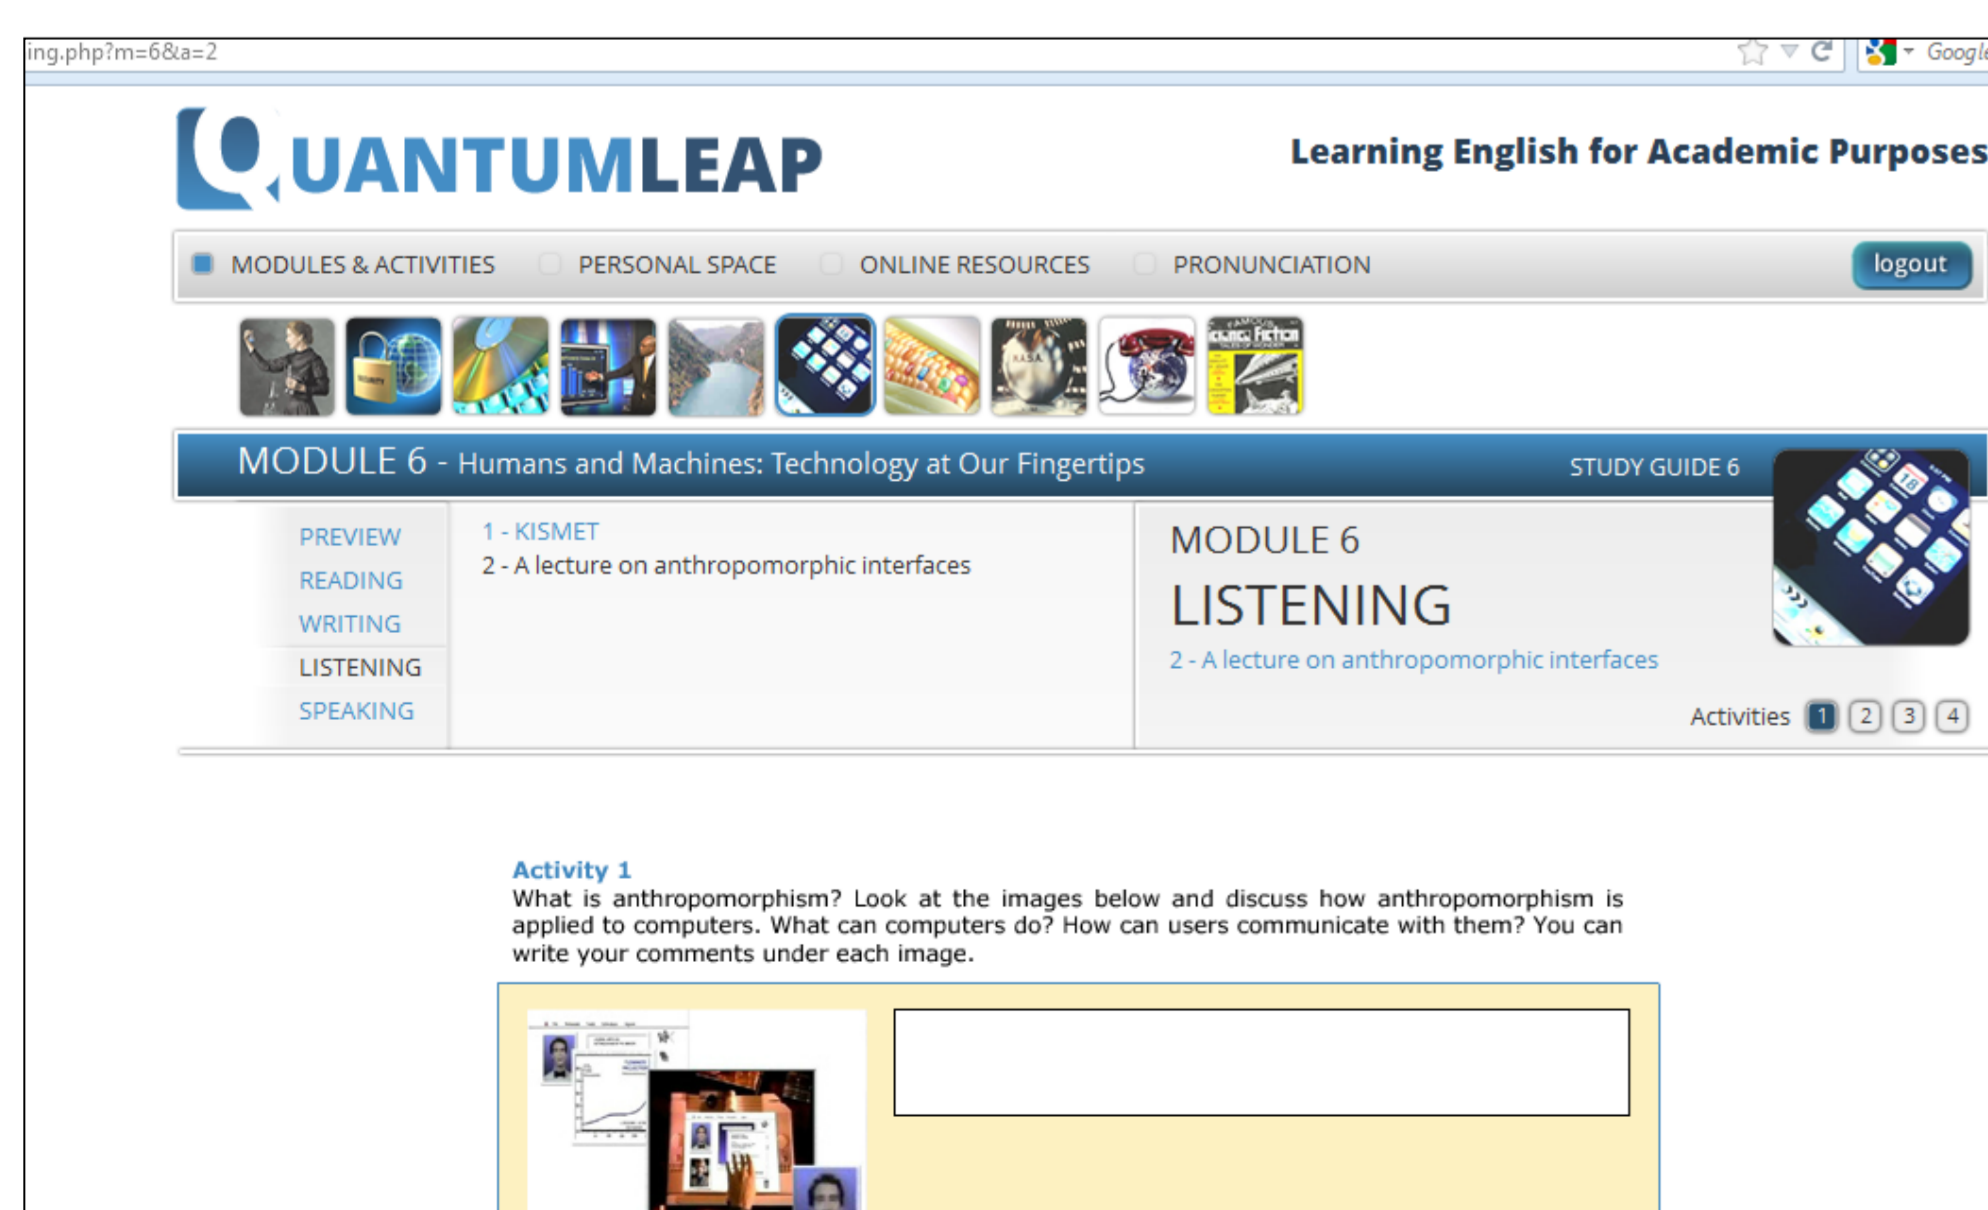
ing.php?m=6&a=2

Google

QUANTUMLEAP

Learning English for Academic Purposes

MODULES & ACTIVITIES PERSONAL SPACE ONLINE RESOURCES PRONUNCIATION logout

MODULE 6 - Humans and Machines: Technology at Our Fingertips

STUDY GUIDE 6

PREVIEW
READING
WRITING
LISTENING
SPEAKING

1 - KISMET
2 - A lecture on anthropomorphic interfaces

MODULE 6
LISTENING
2 - A lecture on anthropomorphic interfaces

Activities 1 2 3 4

Activity 1
What is anthropomorphism? Look at the images below and discuss how anthropomorphism is applied to computers. What can computers do? How can users communicate with them? You can write your comments under each image.